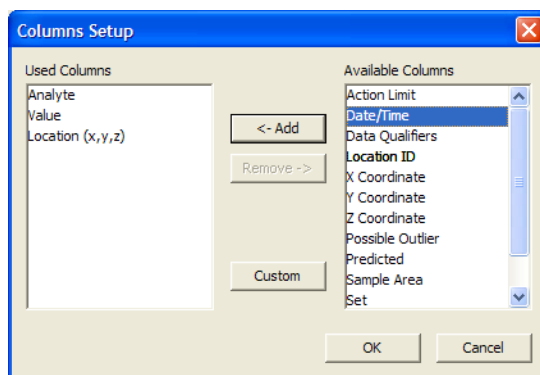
Columns Setup

Used Columns
Analyte
Value
Location (x,y,z)

<- Add
Remove ->
Custom

Available Columns
Action Limit
Date/Time
Data Qualifiers
Location ID
X Coordinate
Y Coordinate
Z Coordinate
Possible Outlier
Predicted
Sample Area
Set

OK
Cancel